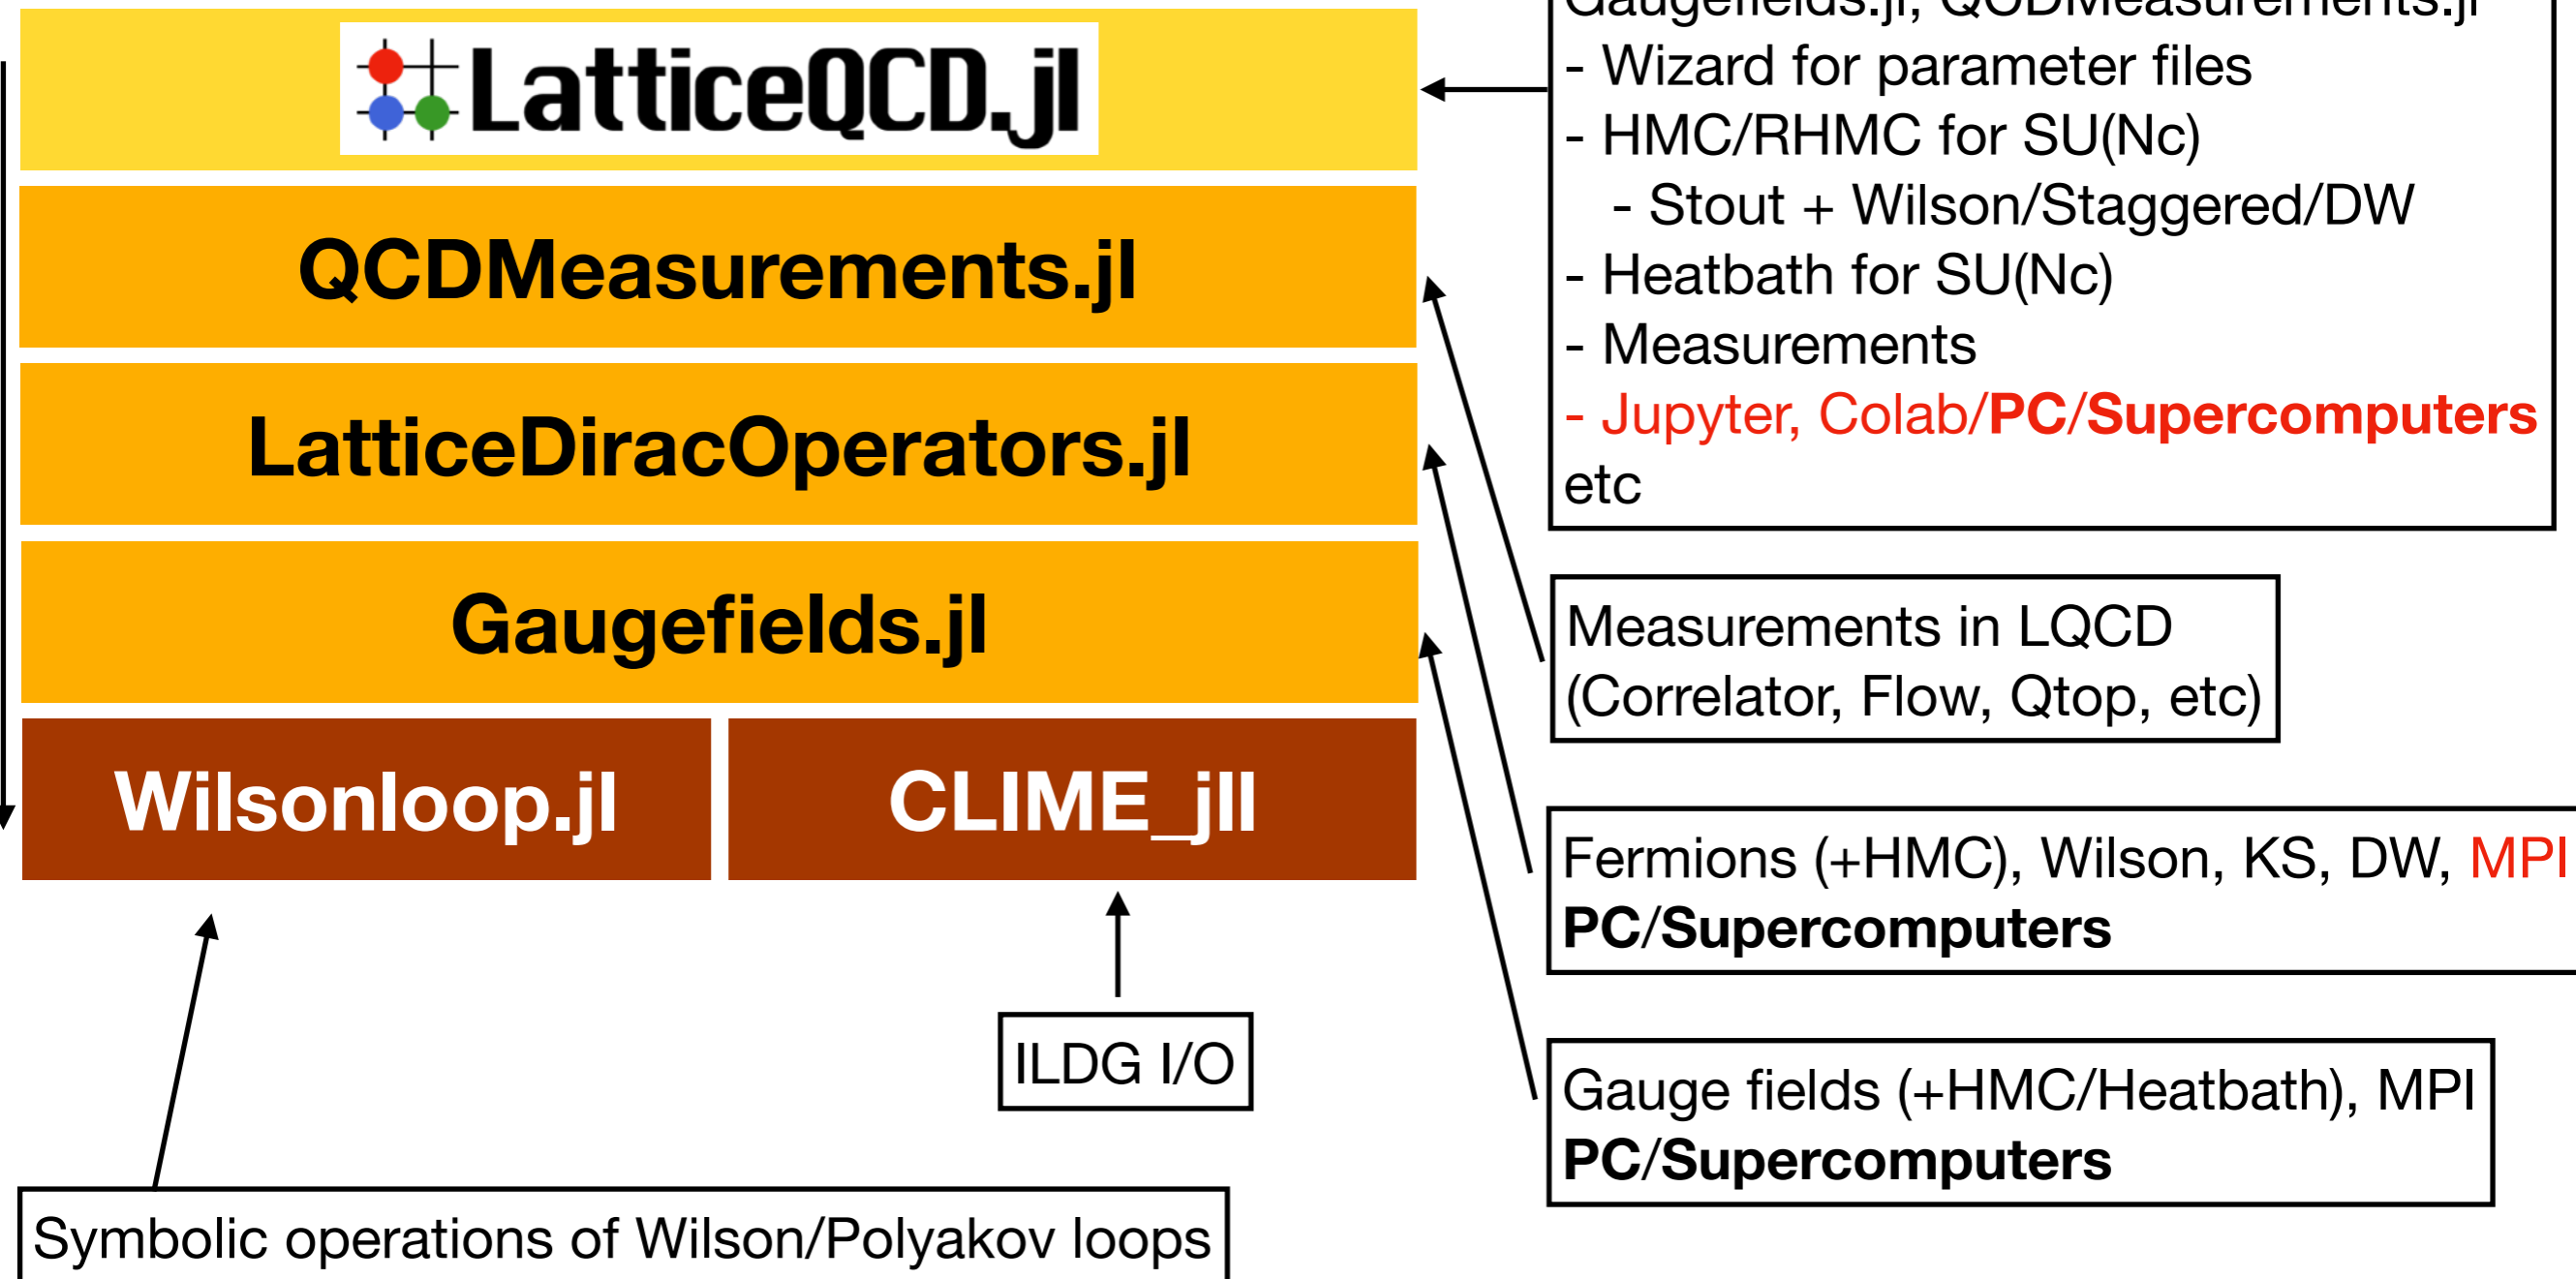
LatticeQCD.jl

QCDMeasurements.jl

LatticeDiracOperators.jl

Gaugefields.jl

Wilsonloop.jl

CLIME_jll

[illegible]

- Wizard for parameter files
- HMC/RHMC for SU(Nc)
  - Stout + Wilson/Staggered/DW
- Heatbath for SU(Nc)
- Measurements
- Jupyter, Colab/PC/Supercomputers
etc

Measurements in LQCD (Correlator, Flow, Qtop, etc)

Fermions (+HMC), Wilson, KS, DW, MPI
PC/Supercomputers

Gauge fields (+HMC/Heatbath), MPI
PC/Supercomputers

ILDG I/O

Symbolic operations of Wilson/Polyakov loops